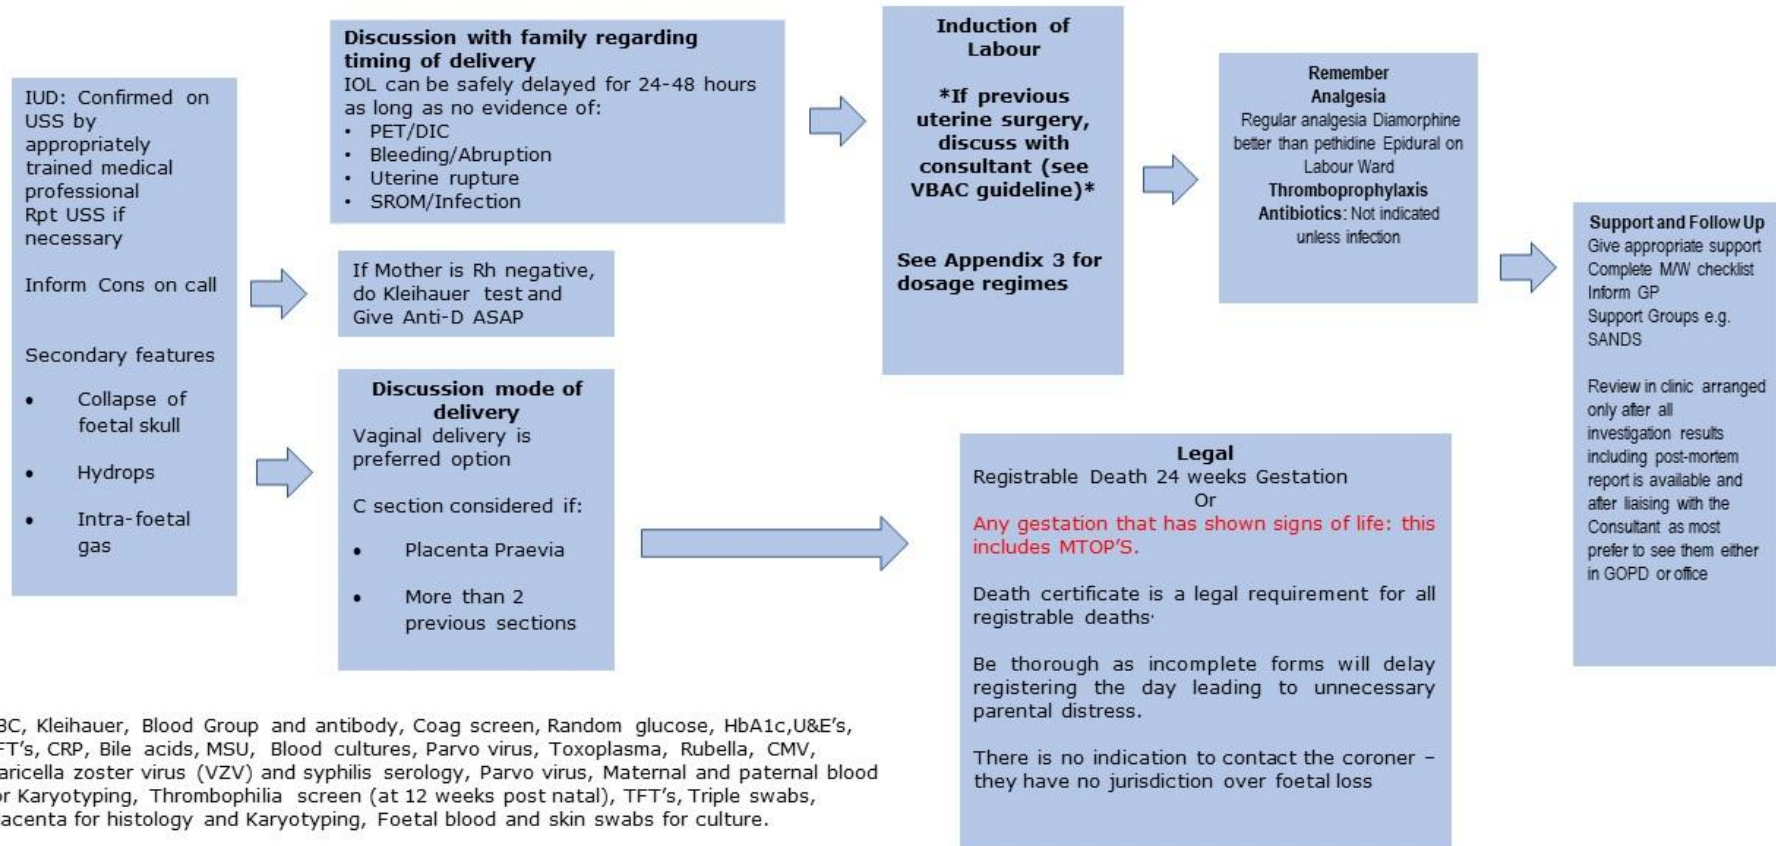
IUD: Confirmed on USS by appropriately trained medical professional
Rpt USS if necessary

Inform Cons on call

Secondary features

- Collapse of foetal skull
- Hydrops
- Intra-foetal gas

Discussion with family regarding timing of delivery
IOL can be safely delayed for 24-48 hours as long as no evidence of:
- PET/DIC
- Bleeding/Abruption
- Uterine rupture
- SROM/Infection

If Mother is Rh negative, do Kleihauer test and Give Anti-D ASAP

Discussion mode of delivery
Vaginal delivery is preferred option

C section considered if:

- Placenta Praevia
- More than 2 previous sections

Induction of Labour

*If previous uterine surgery, discuss with consultant (see VBAC guideline)*

See Appendix 3 for dosage regimes

Remember
Analgesia
Regular analgesia Diamorphine better than pethidine Epidural on Labour Ward
Thromboprophylaxis
Antibiotics: Not indicated unless infection

Support and Follow Up
Give appropriate support
Complete M/W checklist
Inform GP
Support Groups e.g. SANDS

Review in clinic arranged only after all investigation results including post-mortem report is available and after liaising with the Consultant as most prefer to see them either in GOPD or office

Legal
Registrable Death 24 weeks Gestation
Or
Any gestation that has shown signs of life: this includes MTOP'S.

Death certificate is a legal requirement for all registrable deaths·

Be thorough as incomplete forms will delay registering the day leading to unnecessary parental distress.

There is no indication to contact the coroner – they have no jurisdiction over foetal loss

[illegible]BC, Kleihauer, Blood Group and antibody, Coag screen, Random glucose, HbA1c,U&E's, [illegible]FT's, CRP, Bile acids, MSU, Blood cultures, Parvo virus, Toxoplasma, Rubella, CMV, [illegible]aricella zoster virus (VZV) and syphilis serology, Parvo virus, Maternal and paternal blood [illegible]r Karyotyping, Thrombophilia screen (at 12 weeks post natal), TFT's, Triple swabs, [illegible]acenta for histology and Karyotyping, Foetal blood and skin swabs for culture.